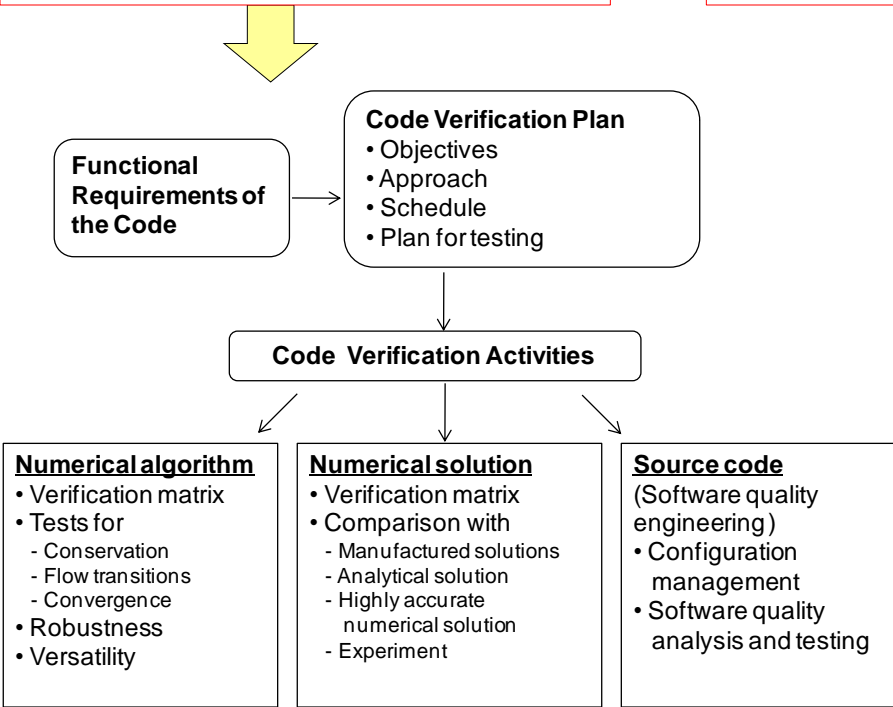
Functional Requirements of the Code

Code Verification Plan
• Objectives
• Approach
• Schedule
• Plan for testing

Code Verification Activities

Numerical algorithm
• Verification matrix
• Tests for
- Conservation
- Flow transitions
- Convergence
• Robustness
• Versatility

Numerical solution
• Verification matrix
• Comparison with
- Manufactured solutions
- Analytical solution
- Highly accurate numerical solution
- Experiment

Source code
(Software quality engineering)
• Configuration management
• Software quality analysis and testing